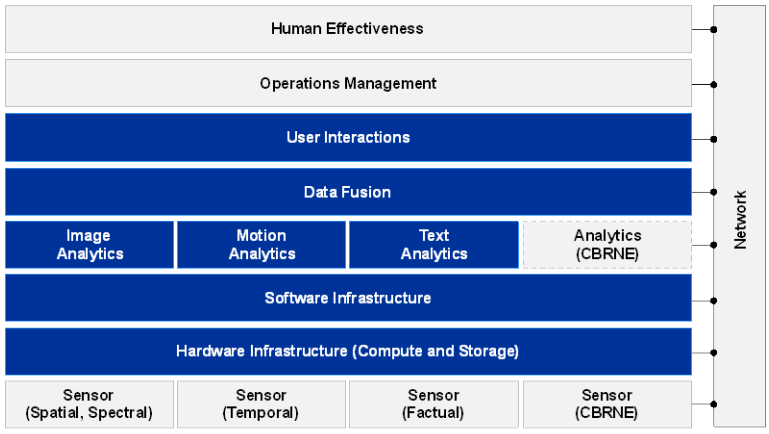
Human Effectiveness

Operations Management

User Interactions

Data Fusion

Image Analytics

Motion Analytics

Text Analytics

Analytics (CBRNE)

Software Infrastructure

Hardware Infrastructure (Compute and Storage)

Sensor (Spatial, Spectral)

Sensor (Temporal)

Sensor (Factual)

Sensor (CBRNE)

Network